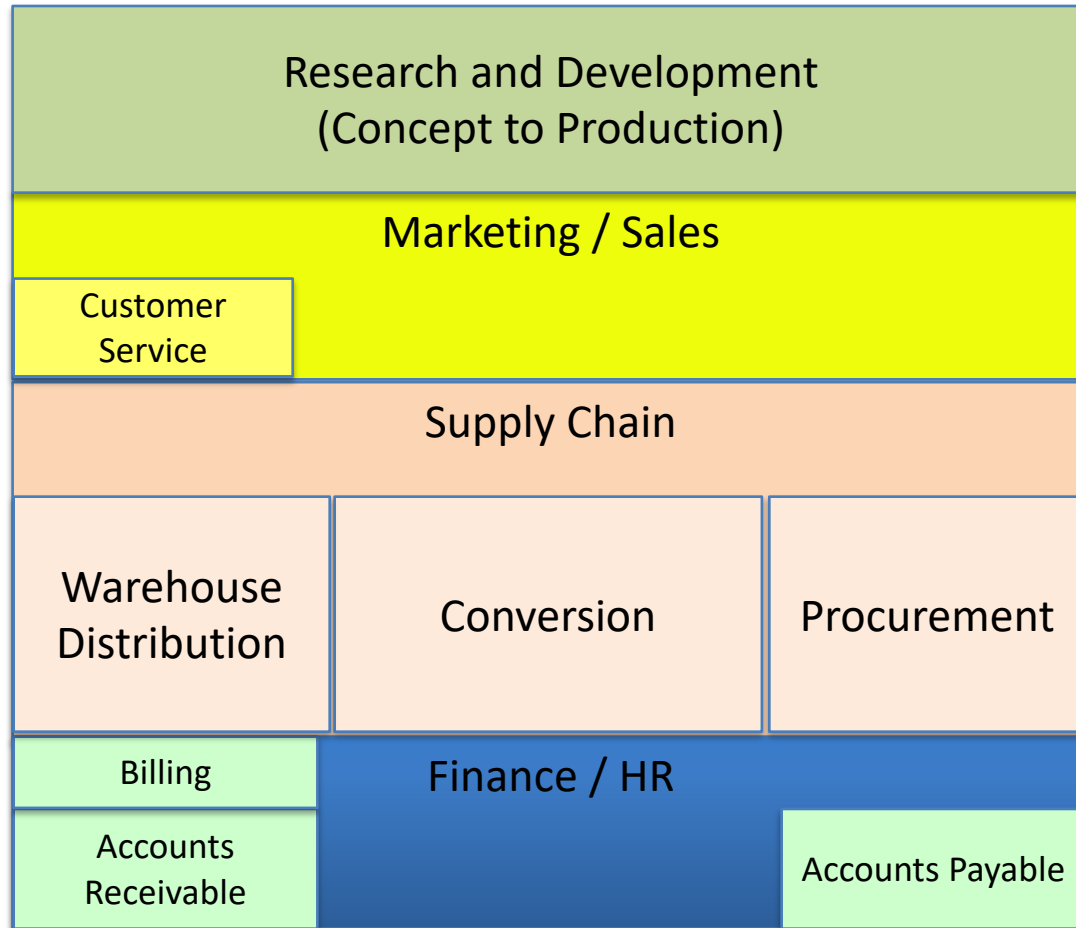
Research and Development
(Concept to Production)

Marketing / Sales

Customer Service

Supply Chain

Warehouse Distribution

Conversion

Procurement

Billing

Finance / HR

Accounts Receivable

Accounts Payable